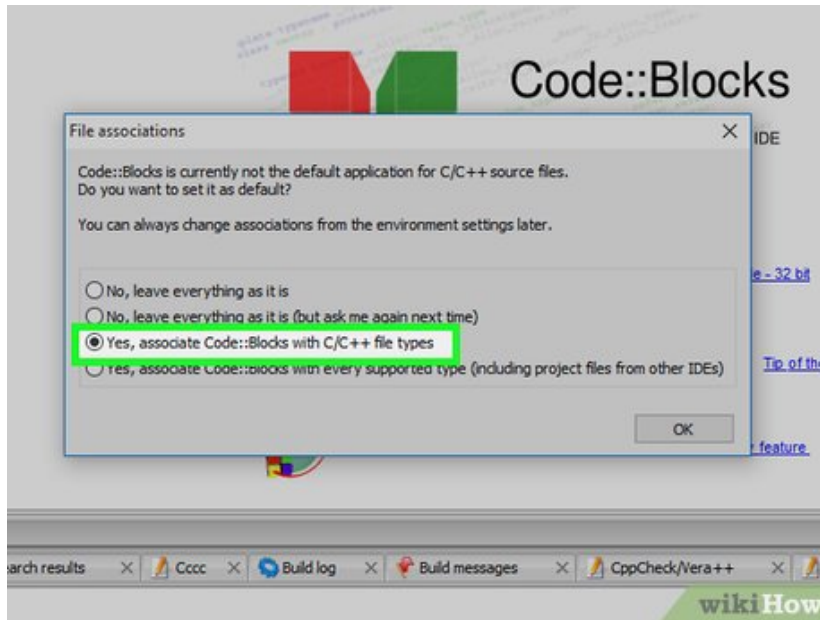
Code::Blocks

IDE

File associations

Code::Blocks is currently not the default application for C/C++ source files.
Do you want to set it as default?

You can always change associations from the environment settings later.

No, leave everything as it is

No, leave everything as it is (but ask me again next time)

Yes, associate Code::Blocks with C/C++ file types

Yes, associate Code::Blocks with every supported type (including project files from other IDEs)

OK

e - 32 bit

Tip of th

feature

arch results

Cccc

Build log

Build messages

CppCheck/Vera++

wikiHow